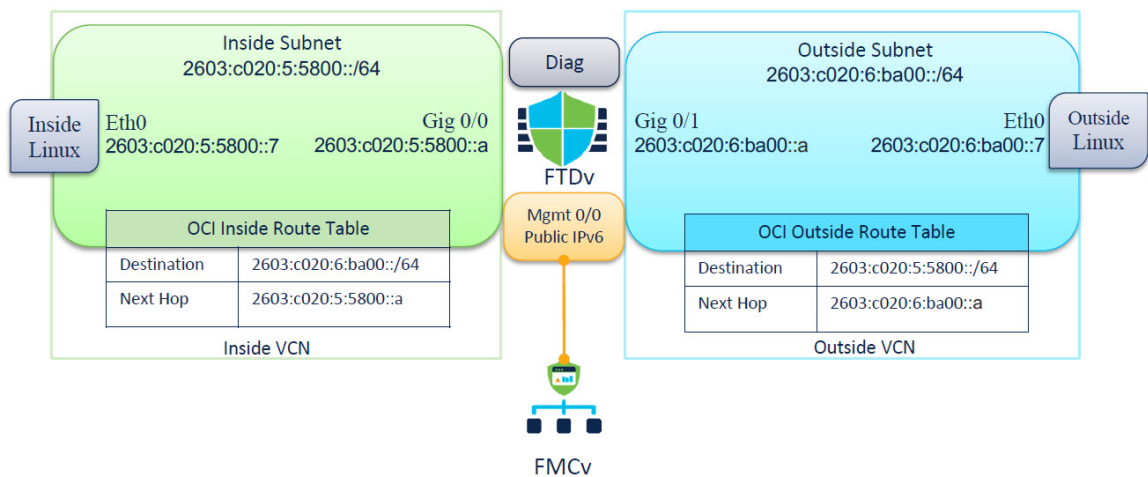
Inside Subnet
2603:c020:5:5800::/64

Inside Linux

Eth0
2603:c020:5:5800::7

Gig 0/0
2603:c020:5:5800::a

| OCI Inside Route Table | |
|---|---|
| Destination | 2603:c020:6:ba00::/64 |
| Next Hop | 2603:c020:5:5800::a |

Inside VCN

Diag

FTDv

Mgmt 0/0
Public IPv6

FMCv

Outside Subnet
2603:c020:6:ba00::/64

Gig 0/1
2603:c020:6:ba00::a

Eth0
2603:c020:6:ba00::7

Outside Linux

| OCI Outside Route Table | |
|---|---|
| Destination | 2603:c020:5:5800::/64 |
| Next Hop | 2603:c020:6:ba00::a |

Outside VCN